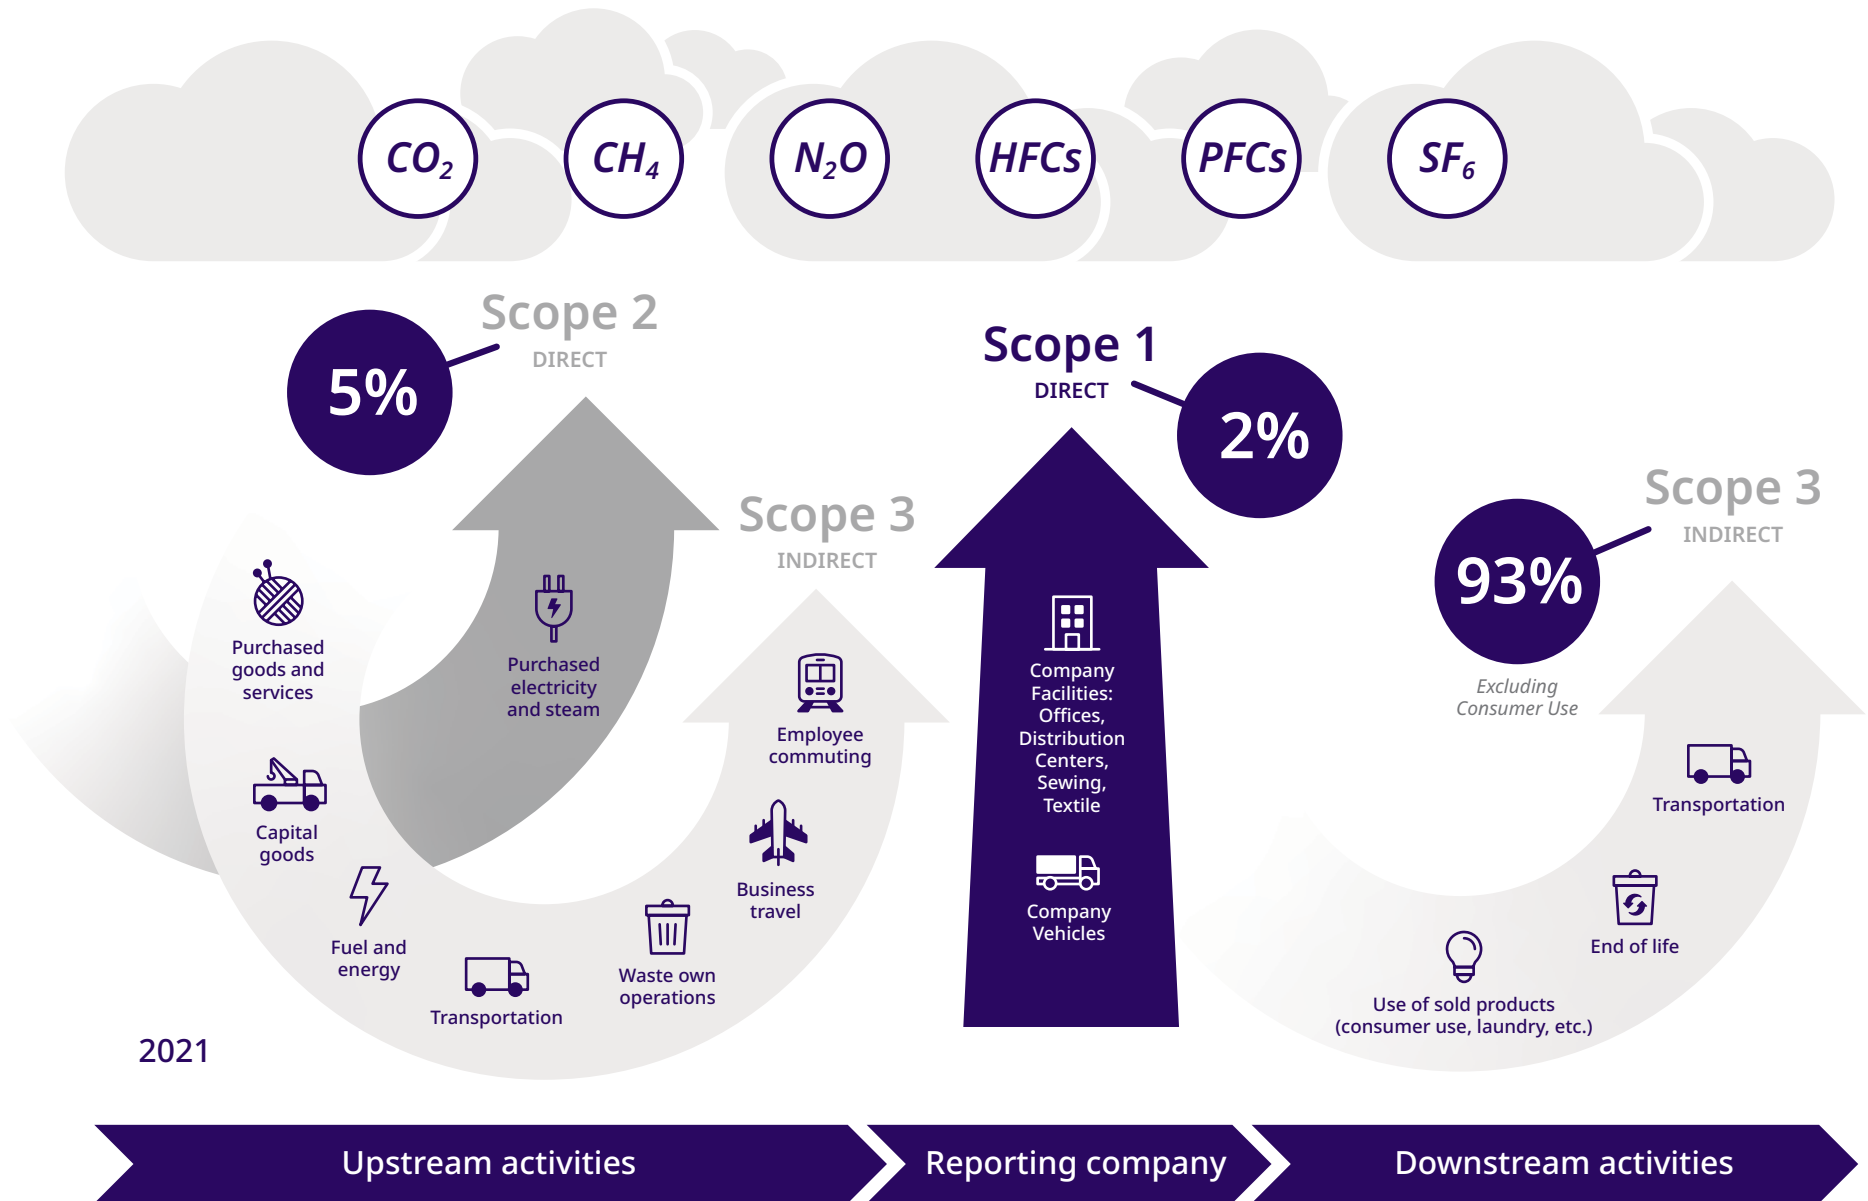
$CO_2$ $CH_4$ $N_2O$ HFCs PFCs $SF_6$

Scope 2
DIRECT
5%

Scope 1
DIRECT
2%

Scope 3
INDIRECT

Scope 3
INDIRECT
93%
Excluding Consumer Use

Purchased goods and services

Purchased electricity and steam

Employee commuting

Capital goods

Business travel

Fuel and energy

Transportation

Waste own operations

Company Facilities: Offices, Distribution Centers, Sewing, Textile

Company Vehicles

Transportation

End of life

Use of sold products (consumer use, laundry, etc.)

2021

Upstream activities
Reporting company
Downstream activities